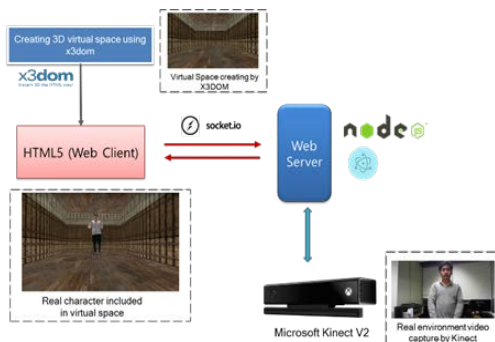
Creating 3D virtual space using x3dom

x3dom
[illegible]

Virtual Space creating by X3DOM

HTML5 (Web Client)

socket.io

Web Server

node

Real character included in virtual space

Microsoft Kinect V2

Real environment video capture by Kinect